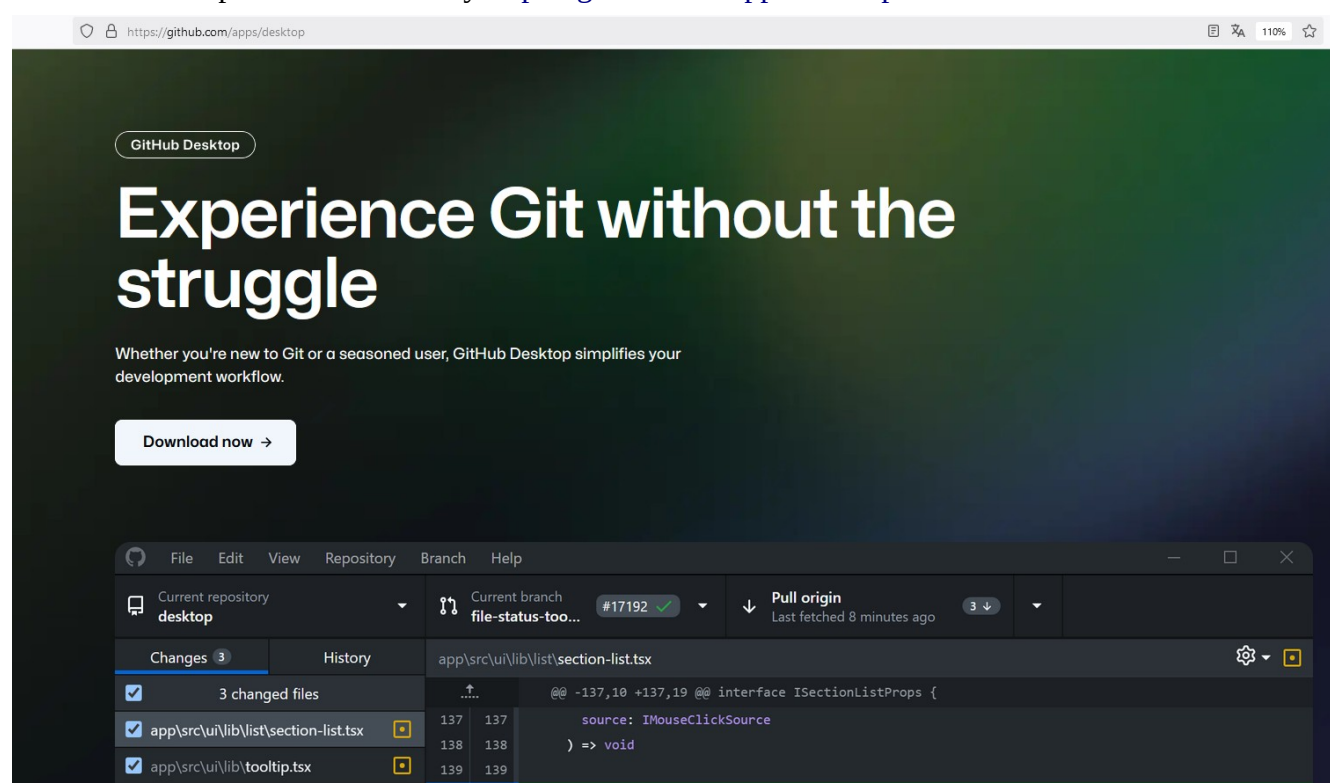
https://github.com/apps/desktop

110%

GitHub Desktop

Experience Git without the struggle

Whether you're new to Git or a seasoned user, GitHub Desktop simplifies your development workflow.

Download now →

File Edit View Repository Branch Help

Current repository
desktop

Current branch
file-status-too...

#17192

Pull origin
Last fetched 8 minutes ago

3

Changes 3

History

app\src\ui\lib\list\section-list.tsx

3 changed files

@@ -137,10 +137,19 @@ interface ISectionListProps {

app\src\ui\lib\list\section-list.tsx

137 137 source: IMouseClickSource

138 138 ) => void

app\src\ui\lib\tooltip.tsx

139 139